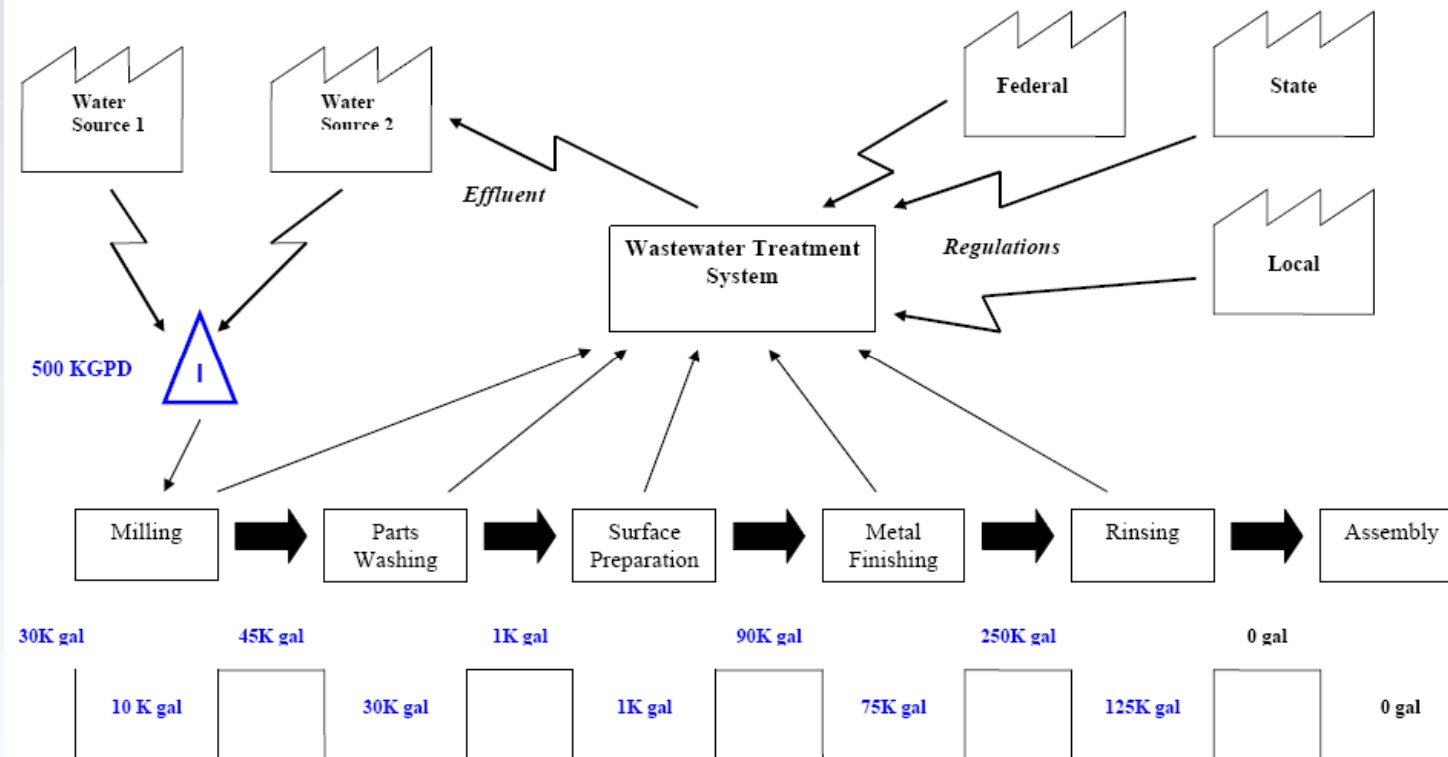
Water Source 1

Water Source 2

Federal

State

Effluent

Wastewater Treatment System

Regulations

Local

500 KGPD

I

Milling

Parts Washing

Surface Preparation

Metal Finishing

Rinsing

Assembly

30K gal

45K gal

1K gal

90K gal

250K gal

0 gal

10 K gal

30K gal

1K gal

75K gal

125K gal

0 gal